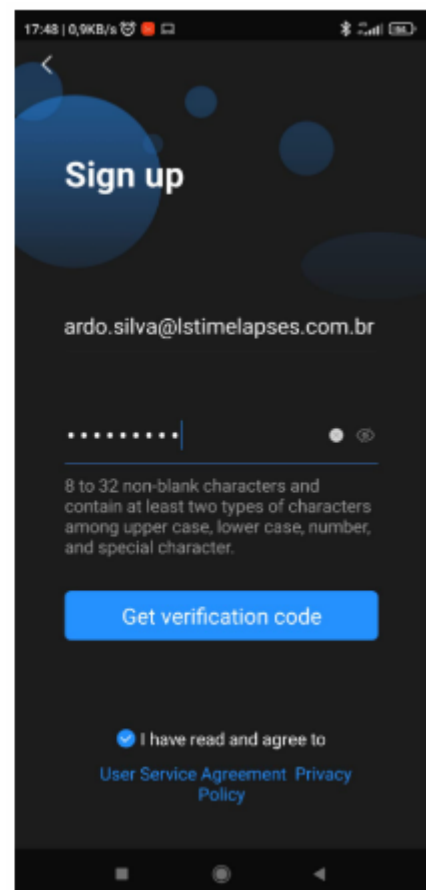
17:48 | 0,9KB/s

Sign up

ardo.silva@lstimelapses.com.br

••••••••••

8 to 32 non-blank characters and contain at least two types of characters among upper case, lower case, number, and special character.

Get verification code

I have read and agree to

User Service Agreement Privacy Policy